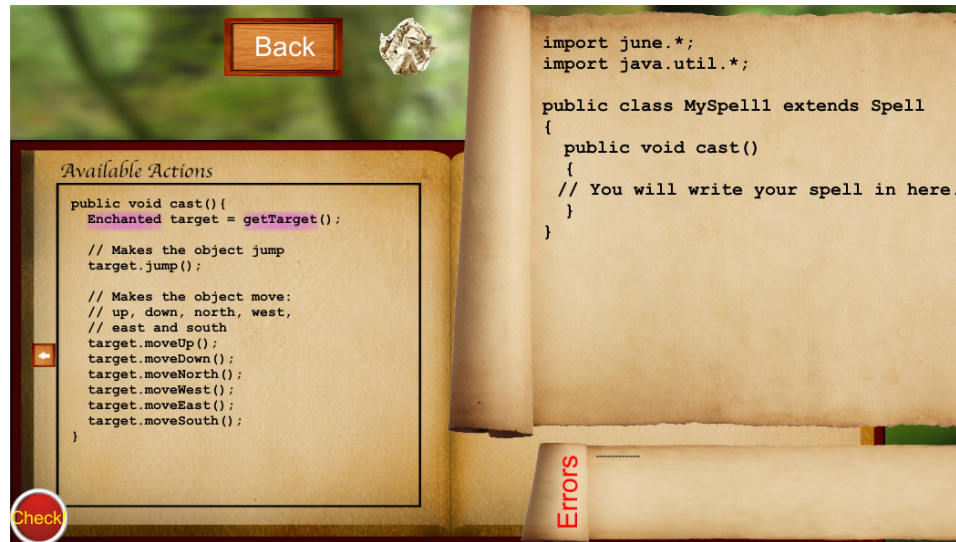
Back

Available Actions

public void cast(){
  Enchanted target = getTarget();

  // Makes the object jump
  target.jump();

  // Makes the object move:
  // up, down, north, west,
  // east and south
  target.moveUp();
  target.moveDown();
  target.moveNorth();
  target.moveWest();
  target.moveEast();
  target.moveSouth();
}

import june.*;
import java.util.*;

public class MySpell1 extends Spell
{
  public void cast()
  {
  // You will write your spell in here.
  }
}

Errors

Check